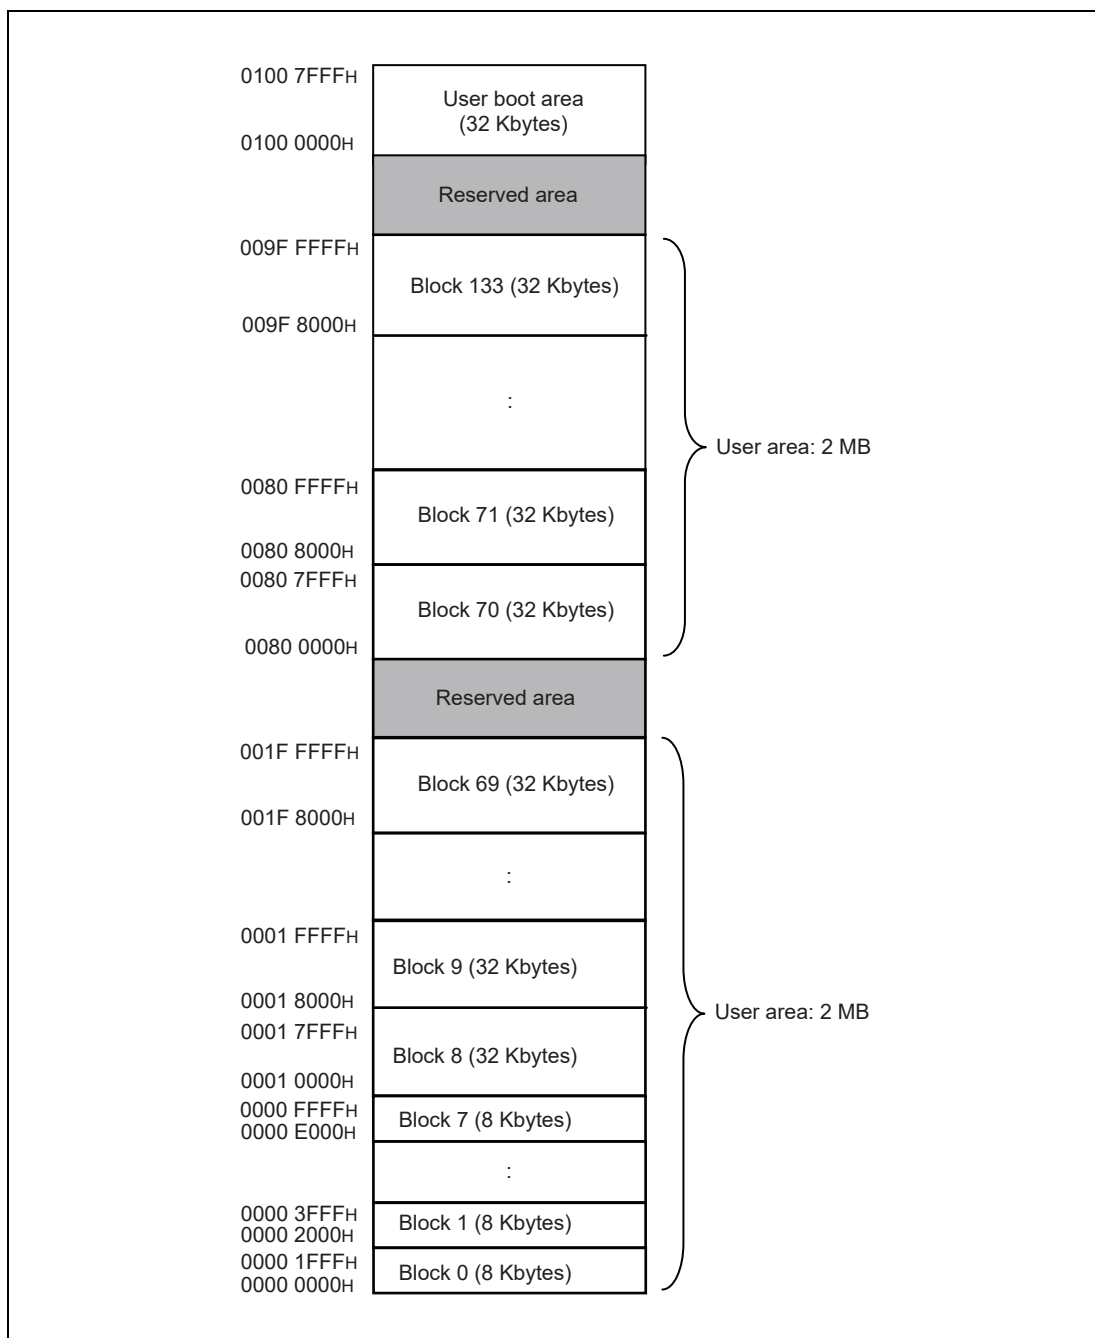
0100 7FFFH
User boot area (32 Kbytes)
0100 0000H
Reserved area
009F FFFFH
Block 133 (32 Kbytes)
009F 8000H
:
User area: 2 MB
0080 FFFFH
Block 71 (32 Kbytes)
0080 8000H
0080 7FFFH
Block 70 (32 Kbytes)
0080 0000H
Reserved area
001F FFFFH
Block 69 (32 Kbytes)
001F 8000H
:
0001 FFFFH
Block 9 (32 Kbytes)
0001 8000H
User area: 2 MB
0001 7FFFH
Block 8 (32 Kbytes)
0001 0000H
0000 FFFFH
0000 E000H
Block 7 (8 Kbytes)
:
0000 3FFFH
0000 2000H
Block 1 (8 Kbytes)
0000 1FFFH
0000 0000H
Block 0 (8 Kbytes)